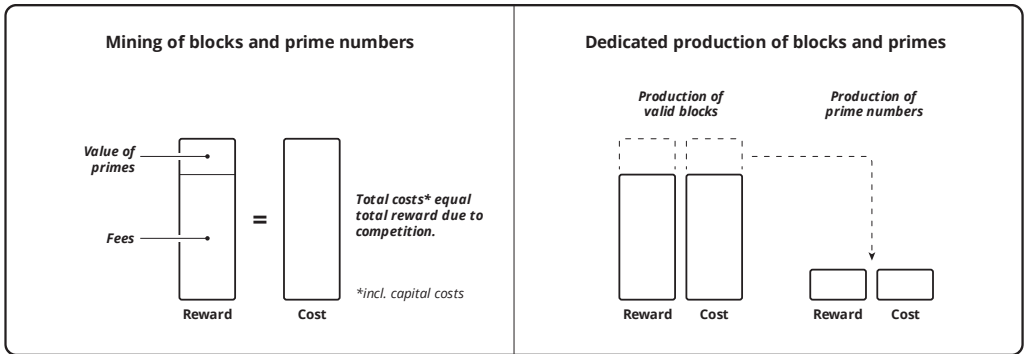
Mining of blocks and prime numbers

Value of primes

Fees

=

Total costs* equal total reward due to competition.

*incl. capital costs

Reward

Cost

Dedicated production of blocks and primes

Production of valid blocks

Production of prime numbers

Reward

Cost

Reward

Cost